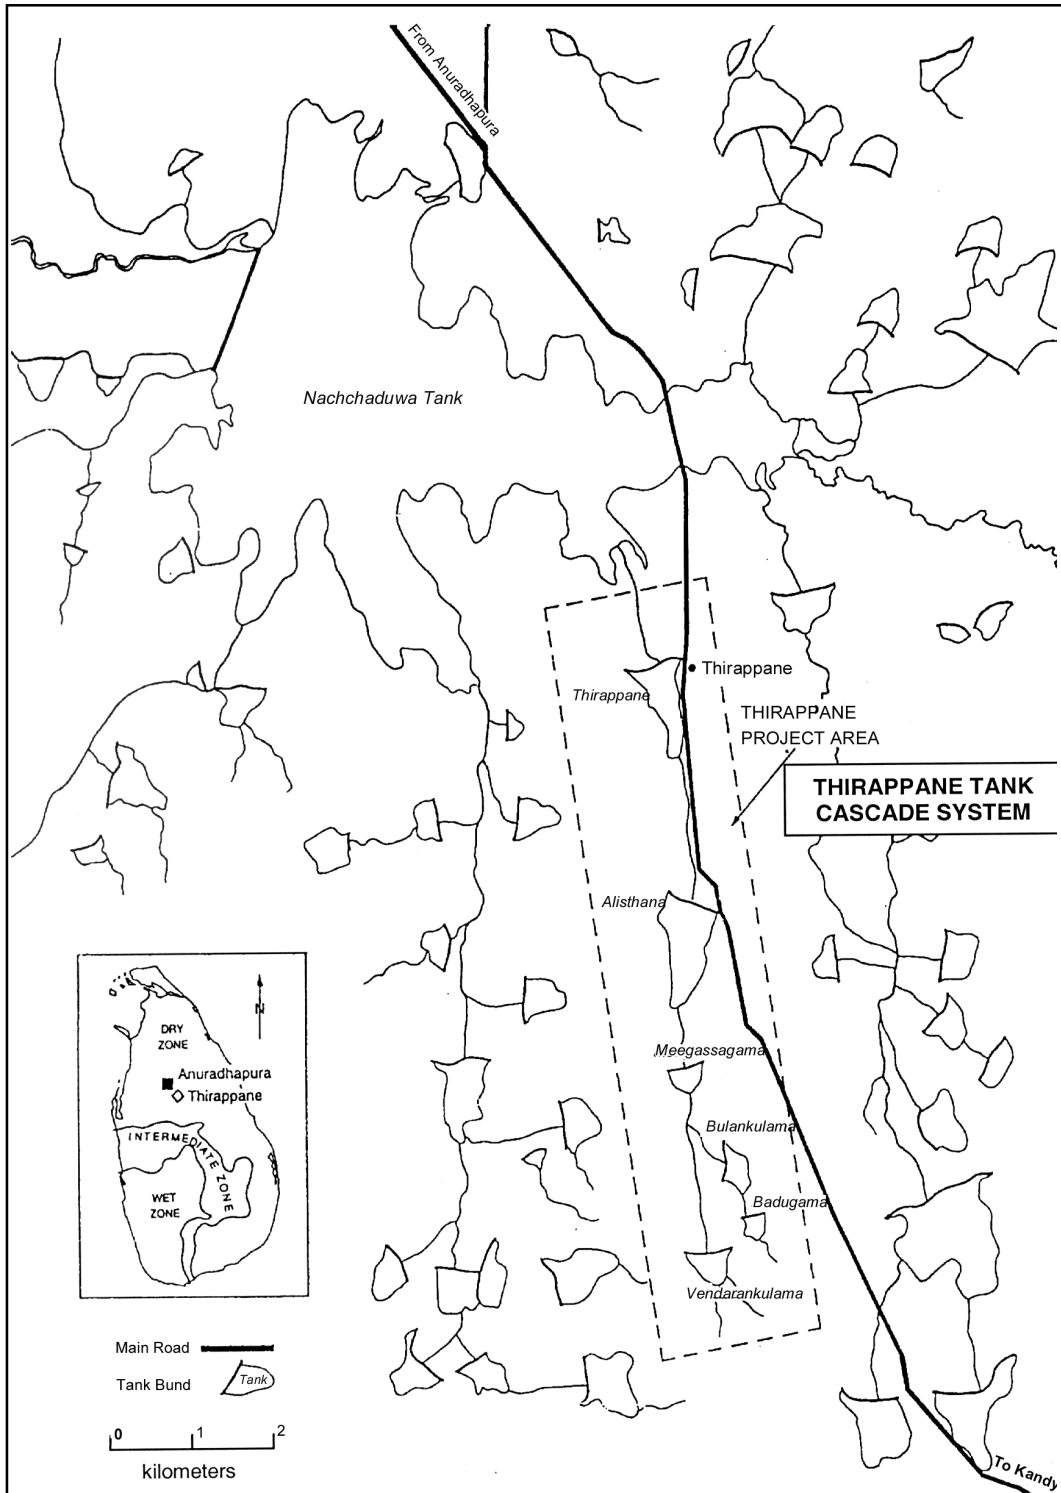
From Anuradhapura

Nachchaduwa Tank

Thirappane

Thirappane

THIRAPPANE PROJECT AREA

THIRAPPANE TANK CASCADE SYSTEM

Alisthana

Meegassagama

Bulankulama

Badugama

Vendarankulama

To Kandy

DRY ZONE

N

Anuradhapura

Thirappane

INTERMEDIATE ZONE

WET ZONE

Main Road

Tank Bund

Tank

0 1 2

kilometers